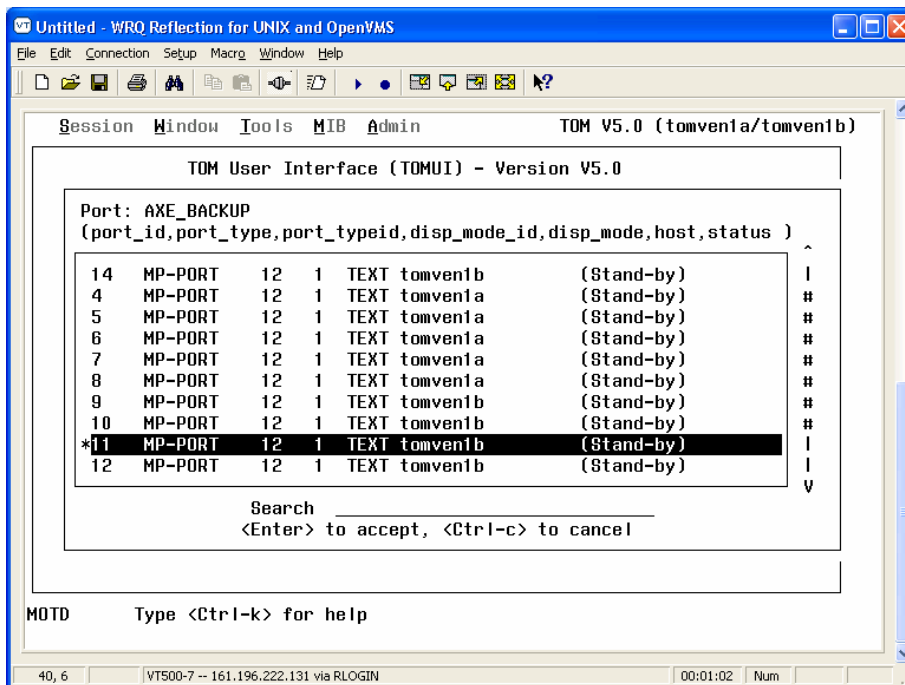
Untitled - WRQ Reflection for UNIX and OpenVMS

File Edit Connection Setup Macro Window Help

Session Window Tools MIB Admin TOM V5.0 (tomven1a/tomven1b)

TOM User Interface (TOMUI) - Version V5.0

Port: AXE_BACKUP
(port_id,port_type,port_typeid,disp_mode_id,disp_mode,host,status )

14 MP-PORT 12 1 TEXT tomven1b (Stand-by)
4 MP-PORT 12 1 TEXT tomven1a (Stand-by)
5 MP-PORT 12 1 TEXT tomven1a (Stand-by)
6 MP-PORT 12 1 TEXT tomven1a (Stand-by)
7 MP-PORT 12 1 TEXT tomven1a (Stand-by)
8 MP-PORT 12 1 TEXT tomven1a (Stand-by)
9 MP-PORT 12 1 TEXT tomven1b (Stand-by)
10 MP-PORT 12 1 TEXT tomven1b (Stand-by)
*11 MP-PORT 12 1 TEXT tomven1b (Stand-by)
12 MP-PORT 12 1 TEXT tomven1b (Stand-by)

Search
<Enter> to accept, <Ctrl-c> to cancel

MOTD Type <Ctrl-k> for help

40, 6 VT500-7 -- 161.196.222.131 via RLOGIN 00:01:02 Num